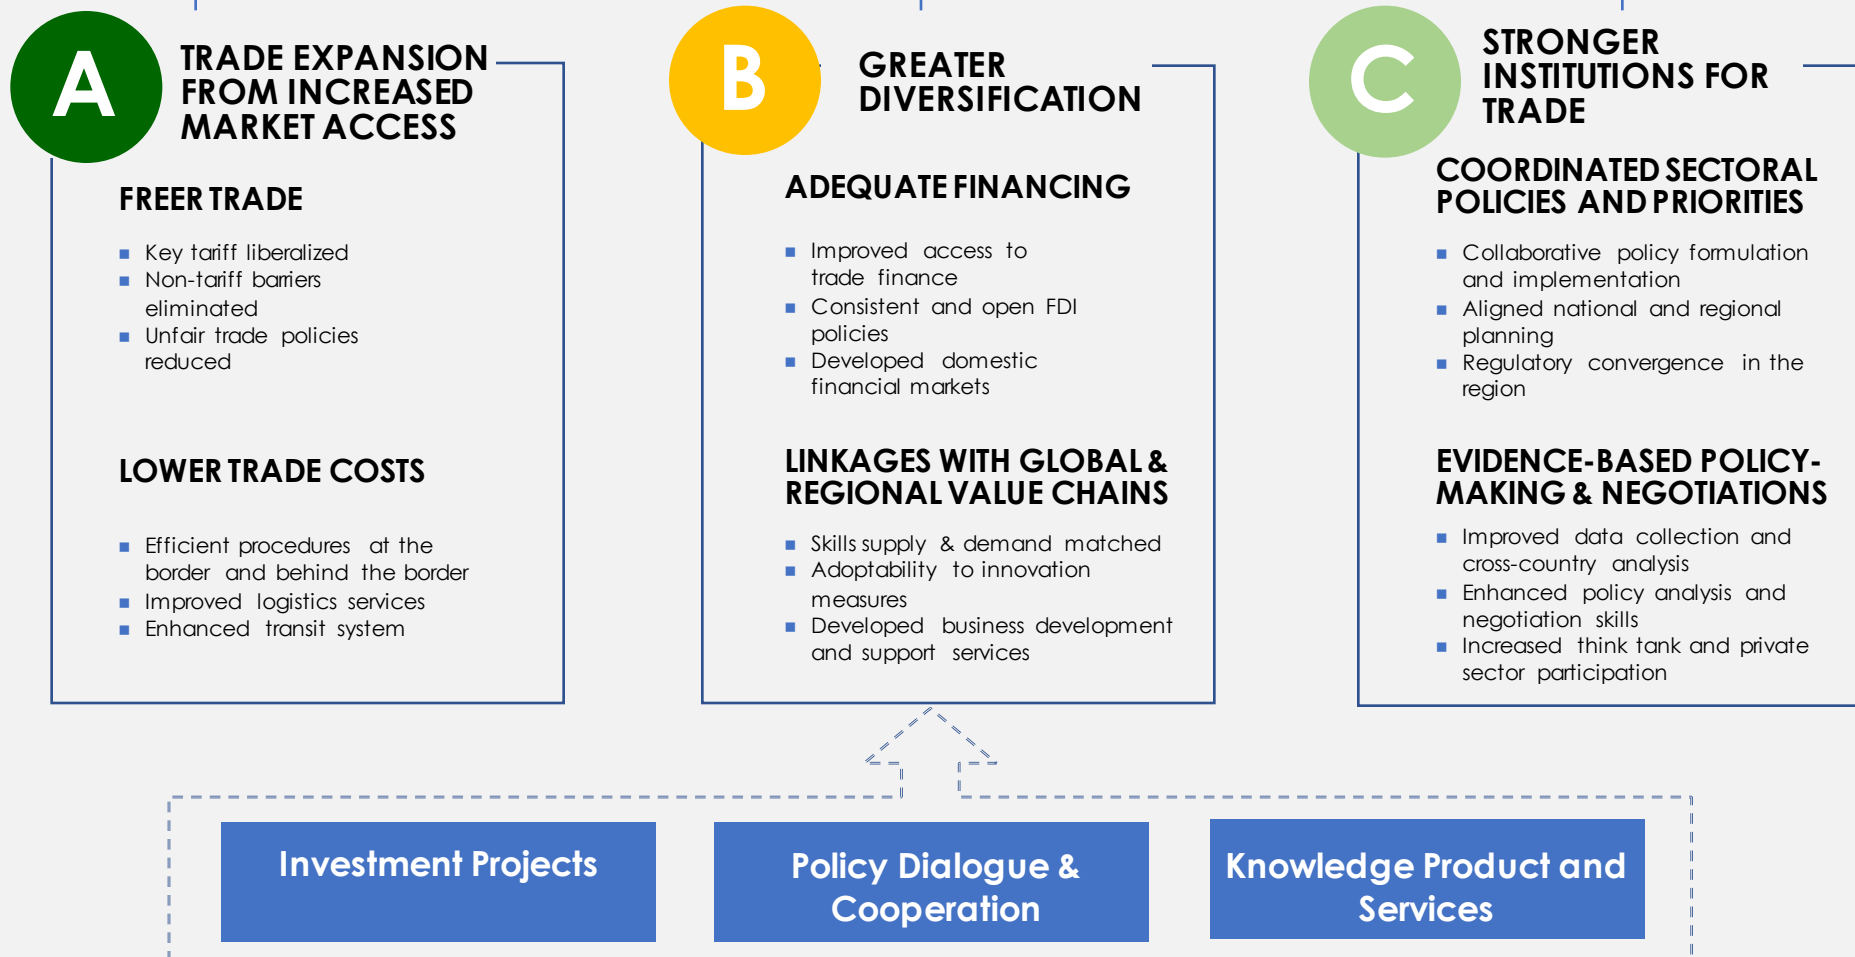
A

TRADE EXPANSION FROM INCREASED MARKET ACCESS

FREER TRADE

- Key tariff liberalized
- Non-tariff barriers eliminated
- Unfair trade policies reduced

LOWER TRADE COSTS

- Efficient procedures at the border and behind the border
- Improved logistics services
- Enhanced transit system

B

GREATER DIVERSIFICATION

ADEQUATE FINANCING

- Improved access to trade finance
- Consistent and open FDI policies
- Developed domestic financial markets

LINKAGES WITH GLOBAL & REGIONAL VALUE CHAINS

- Skills supply & demand matched
- Adoptability to innovation measures
- Developed business development and support services

C

STRONGER INSTITUTIONS FOR TRADE

COORDINATED SECTORAL POLICIES AND PRIORITIES

- Collaborative policy formulation and implementation
- Aligned national and regional planning
- Regulatory convergence in the region

EVIDENCE-BASED POLICY-MAKING & NEGOTIATIONS

- Improved data collection and cross-country analysis
- Enhanced policy analysis and negotiation skills
- Increased think tank and private sector participation

Investment Projects

Policy Dialogue & Cooperation

Knowledge Product and Services